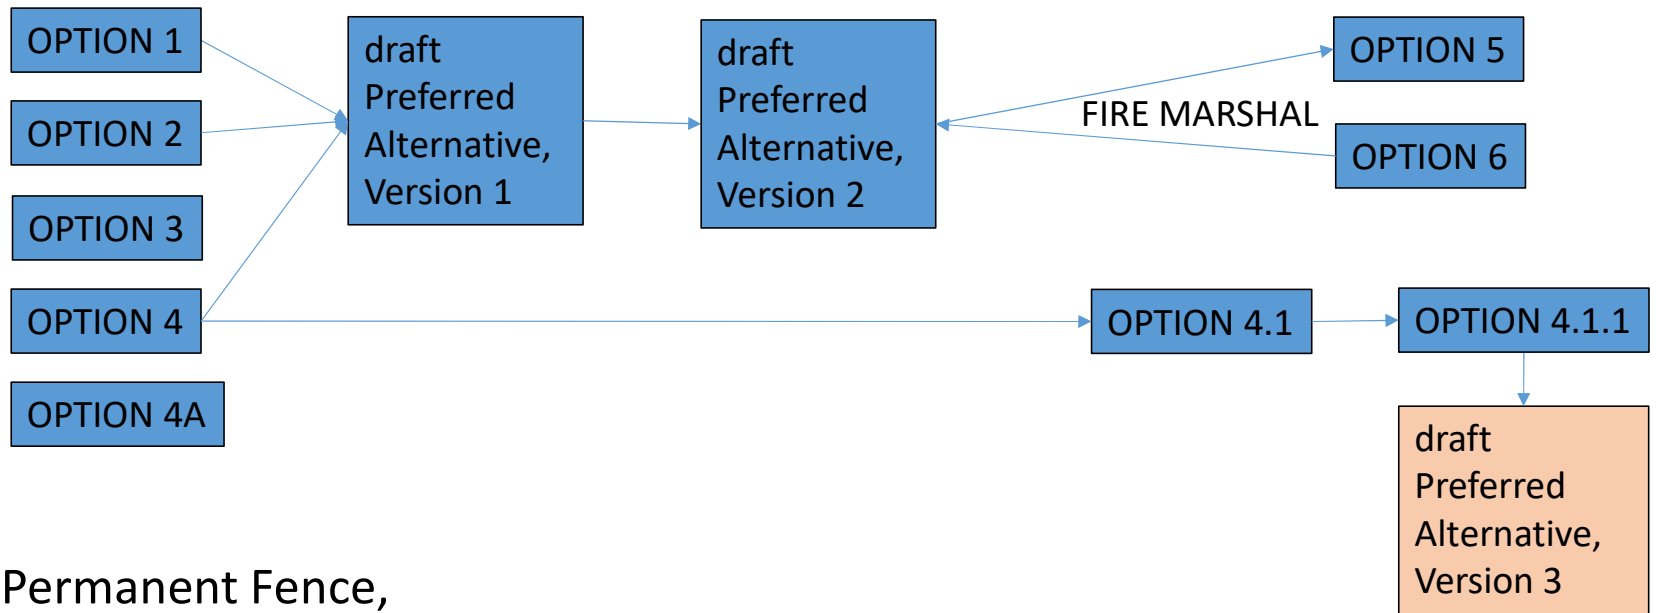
OPTION 1

OPTION 2

OPTION 3

OPTION 4

OPTION 4A

draft Preferred Alternative, Version 1

draft Preferred Alternative, Version 2

FIRE MARSHAL

OPTION 5

OPTION 6

OPTION 4.1

OPTION 4.1.1

draft Preferred Alternative, Version 3

Permanent Fence,